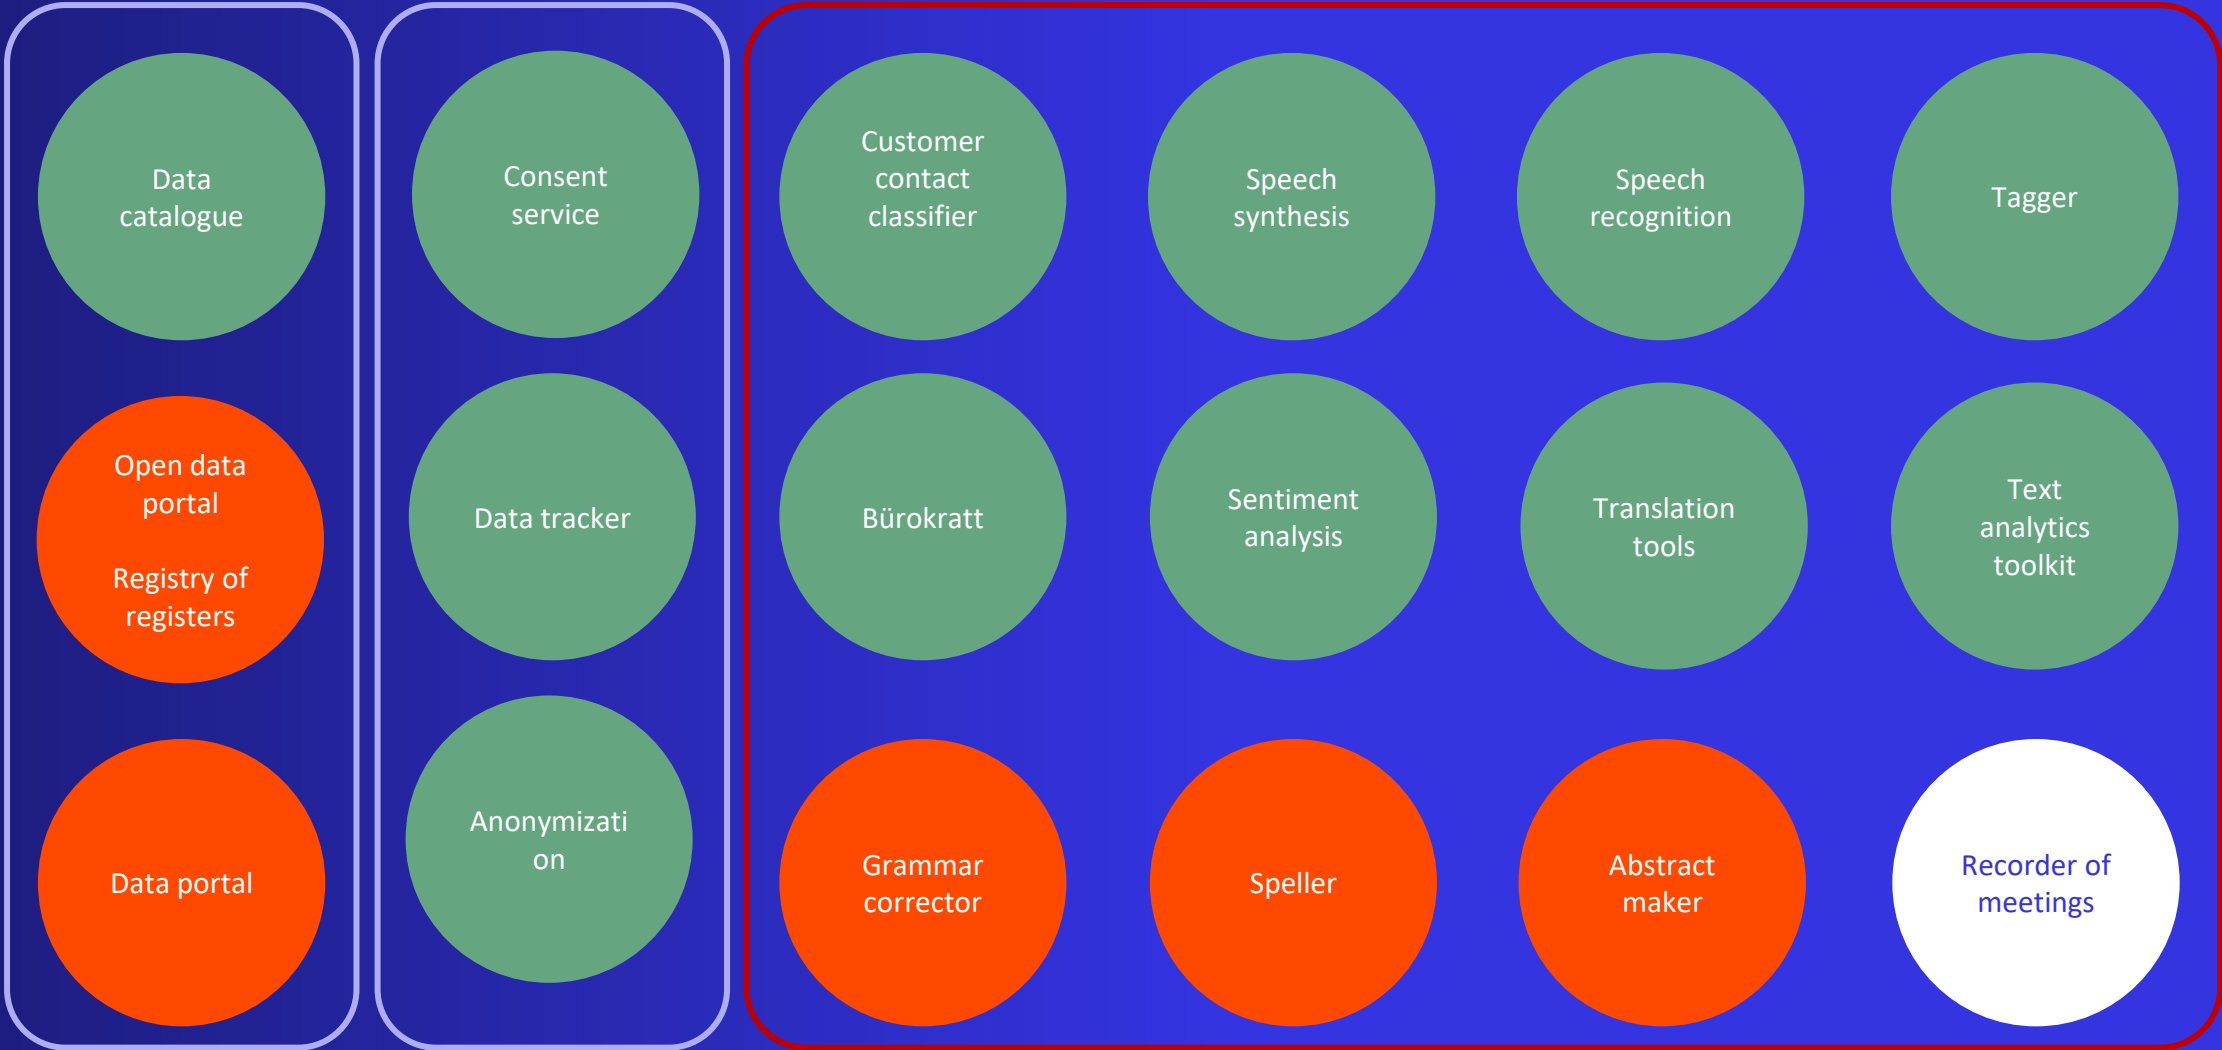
Data catalogue

Open data portal

Registry of registers

Data portal

Consent service

Data tracker

Anonymizati on

Customer contact classifier

Speech synthesis

Speech recognition

Tagger

Bürokratt

Sentiment analysis

Translation tools

Text analytics toolkit

Grammar corrector

Speller

Abstract maker

Recorder of meetings